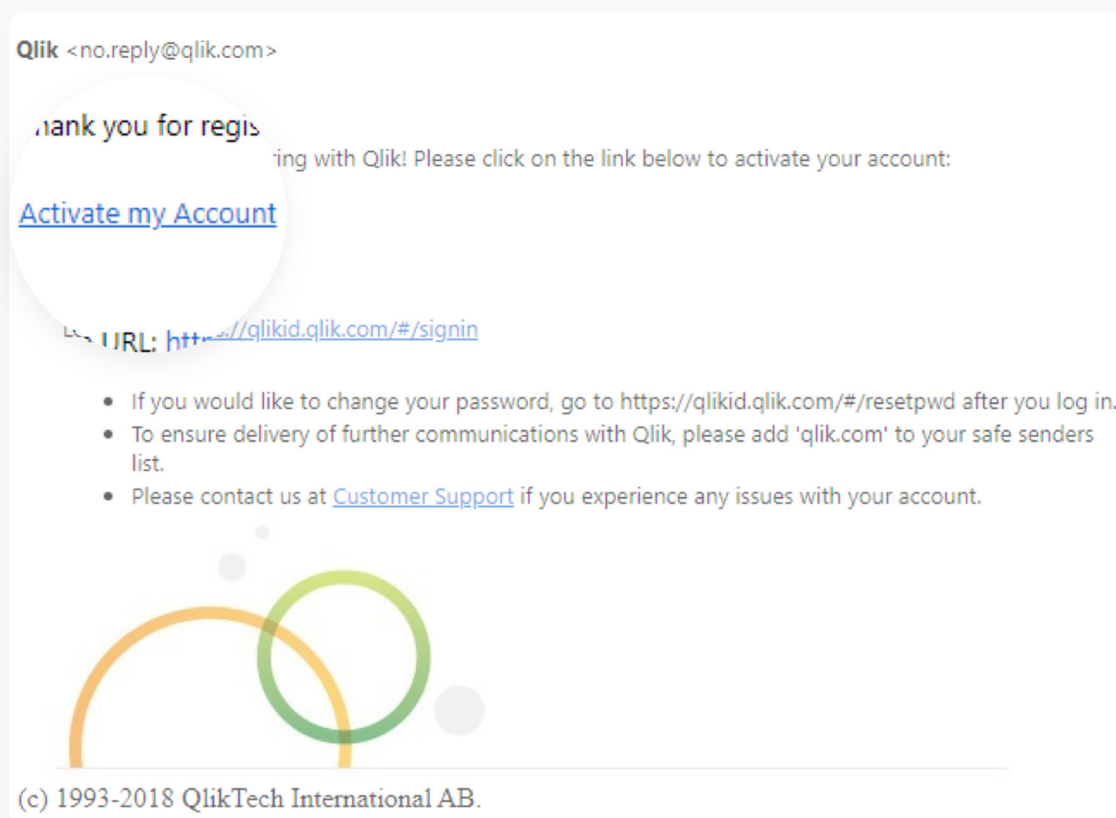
Qlik <no.reply@qlik.com>

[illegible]hank you for regis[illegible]ring with Qlik! Please click on the link below to activate your account:

Activate my Account

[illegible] URL: htt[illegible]//qlikid.qlik.com/#/signin

- If you would like to change your password, go to https://qlikid.qlik.com/#/resetpwd after you log in.
- To ensure delivery of further communications with Qlik, please add 'qlik.com' to your safe senders list.
- Please contact us at Customer Support if you experience any issues with your account.

(c) 1993-2018 QlikTech International AB.